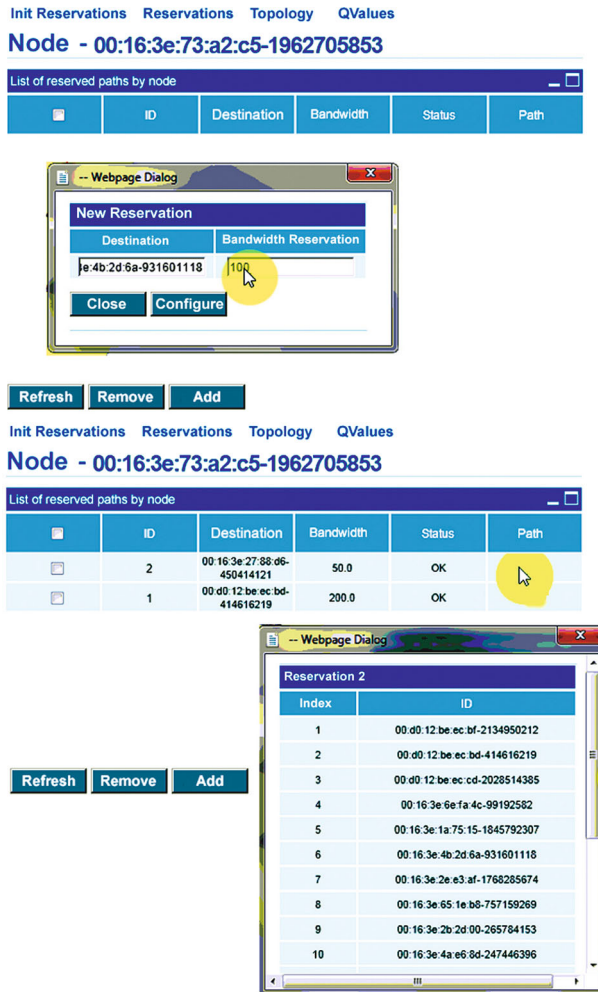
Init Reservations Reservations Topology QValues

Node - 00:16:3e:73:a2:c5-1962705853

List of reserved paths by node

| | ID | Destination | Bandwidth | Status | Path |
|---|---|---|---|---|---|

-- Webpage Dialog

New Reservation

| Destination | Bandwidth Reservation |
|---|---|
| e:4b:2d:6a-931601118 | 100 |

Close Configure

Refresh Remove Add

Init Reservations Reservations Topology QValues

Node - 00:16:3e:73:a2:c5-1962705853

List of reserved paths by node

| | ID | Destination | Bandwidth | Status | Path |
|---|---|---|---|---|---|
| | 2 | 00:16:3e:27:88:d6-450414121 | 50.0 | OK | |
| | 1 | 00:d0:12:be:ec:bd-414616219 | 200.0 | OK | |

-- Webpage Dialog

Reservation 2

| Index | ID |
|---|---|
| 1 | 00:d0:12:be:ec:bf-2134950212 |
| 2 | 00:d0:12:be:ec:bd-414616219 |
| 3 | 00:d0:12:be:ec:cd-2028514385 |
| 4 | 00:16:3e:6e:fa:4c-99192582 |
| 5 | 00:16:3e:1a:75:15-1845792307 |
| 6 | 00:16:3e:4b:2d:6a-931601118 |
| 7 | 00:16:3e:2e:e3:af-1768285674 |
| 8 | 00:16:3e:65:1e:b8-757159269 |
| 9 | 00:16:3e:2b:2d:00-265784153 |
| 10 | 00:16:3e:4a:e6:8d-247446396 |

Refresh Remove Add